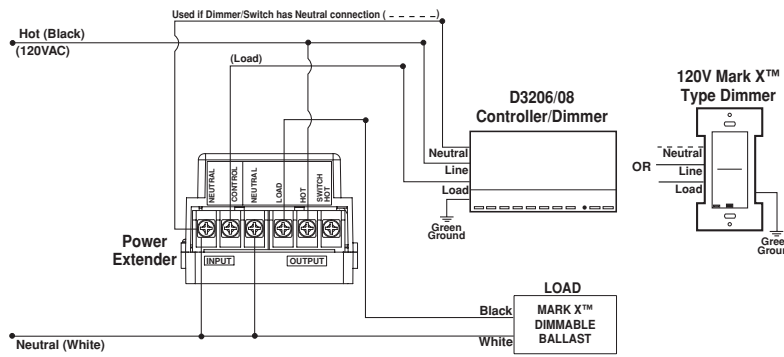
Used if Dimmer/Switch has Neutral connection ( - - - - - )

Hot (Black)
(120VAC)

(Load)

D3206/08
Controller/Dimmer

120V Mark X™
Type Dimmer

Neutral
Line
Load

Green
Ground

OR

Neutral
Line
Load

Green
Ground

NEUTRAL
CONTROL
NEUTRAL
LOAD
HOT
SWITCH HOT

Power
Extender

INPUT
OUTPUT

LOAD

Black
MARK X™
DIMMABLE
BALLAST
White

Neutral (White)